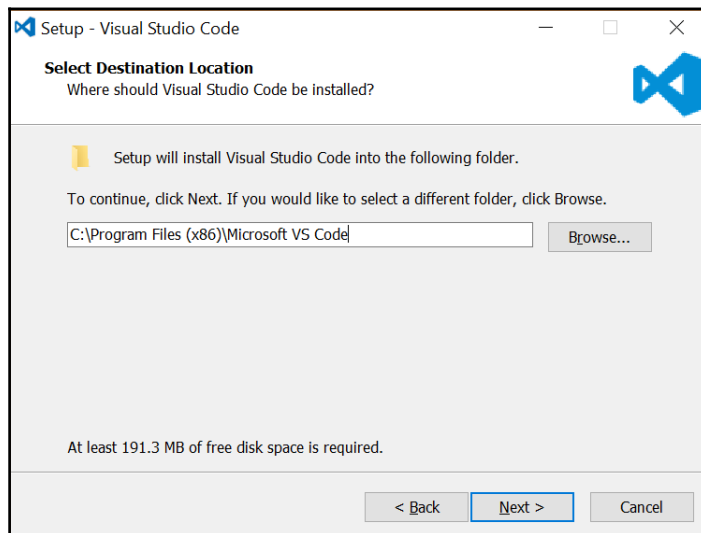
Setup - Visual Studio Code

Select Destination Location
Where should Visual Studio Code be installed?

Setup will install Visual Studio Code into the following folder.

To continue, click Next. If you would like to select a different folder, click Browse.

C:\Program Files (x86)\Microsoft VS Code

Browse...

At least 191.3 MB of free disk space is required.

< Back

Next >

Cancel